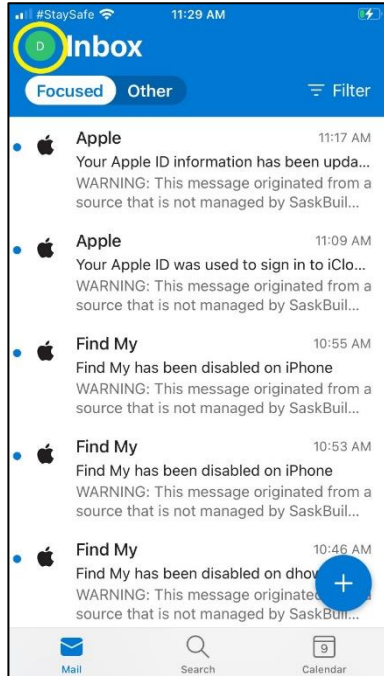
#StaySafe 11:29 AM

D Inbox

Focused Other Filter

Apple 11:17 AM
Your Apple ID information has been upda...
WARNING: This message originated from a source that is not managed by SaskBuil...

Apple 11:09 AM
Your Apple ID was used to sign in to iClo...
WARNING: This message originated from a source that is not managed by SaskBuil...

Find My 10:55 AM
Find My has been disabled on iPhone
WARNING: This message originated from a source that is not managed by SaskBuil...

Find My 10:53 AM
Find My has been disabled on iPhone
WARNING: This message originated from a source that is not managed by SaskBuil...

Find My 10:46 AM
Find My has been disabled on dhow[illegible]
WARNING: This message originated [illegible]
source that is not managed by SaskBuil...

+

Mail Search 9 Calendar